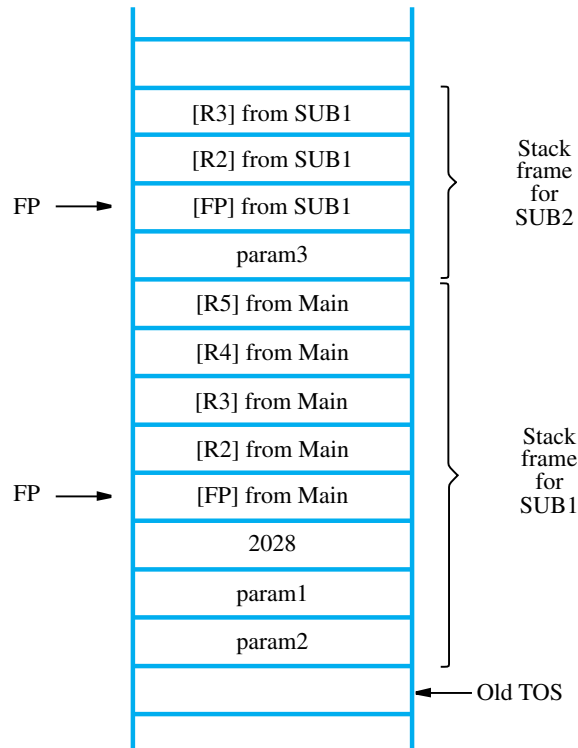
[R3] from SUB1

[R2] from SUB1

FP → [FP] from SUB1

param3

Stack frame for SUB2

[R5] from Main

[R4] from Main

[R3] from Main

[R2] from Main

FP → [FP] from Main

2028

param1

param2

Stack frame for SUB1

Old TOS